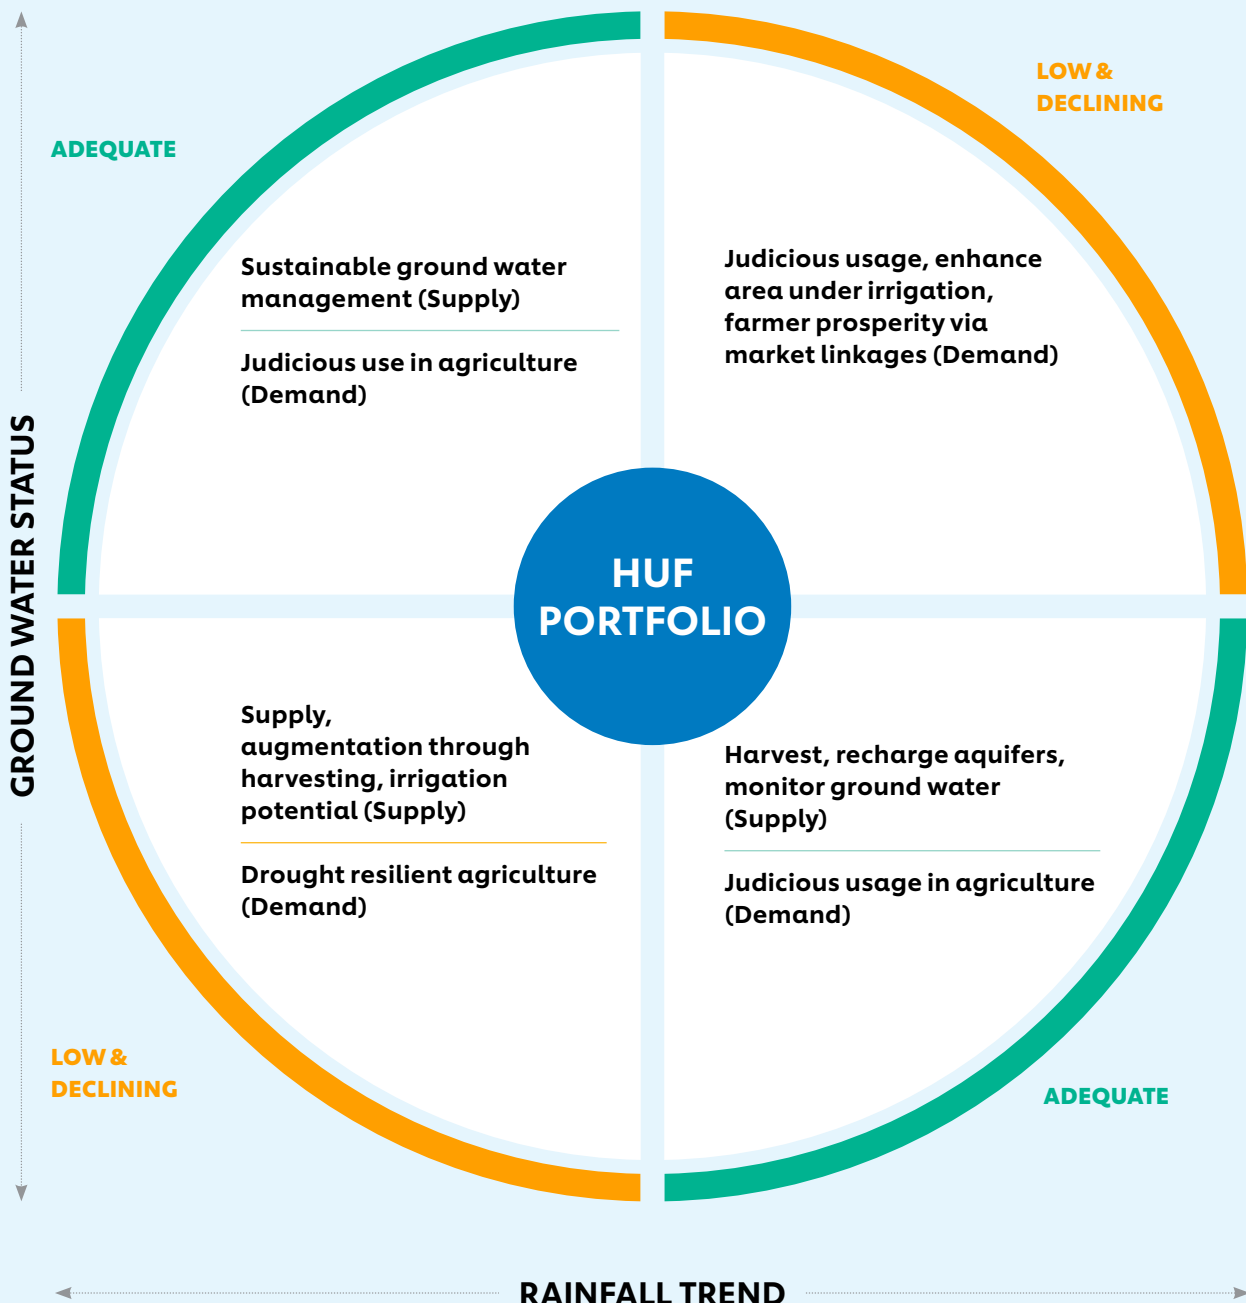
GROUND WATER STATUS

ADEQUATE

LOW & DECLINING

Sustainable ground water management (Supply)

Judicious use in agriculture (Demand)

Judicious usage, enhance area under irrigation, farmer prosperity via market linkages (Demand)

HUF PORTFOLIO

Supply, augmentation through harvesting, irrigation potential (Supply)

Drought resilient agriculture (Demand)

Harvest, recharge aquifers, monitor ground water (Supply)

Judicious usage in agriculture (Demand)

LOW & DECLINING

ADEQUATE

RAINFALL TREND